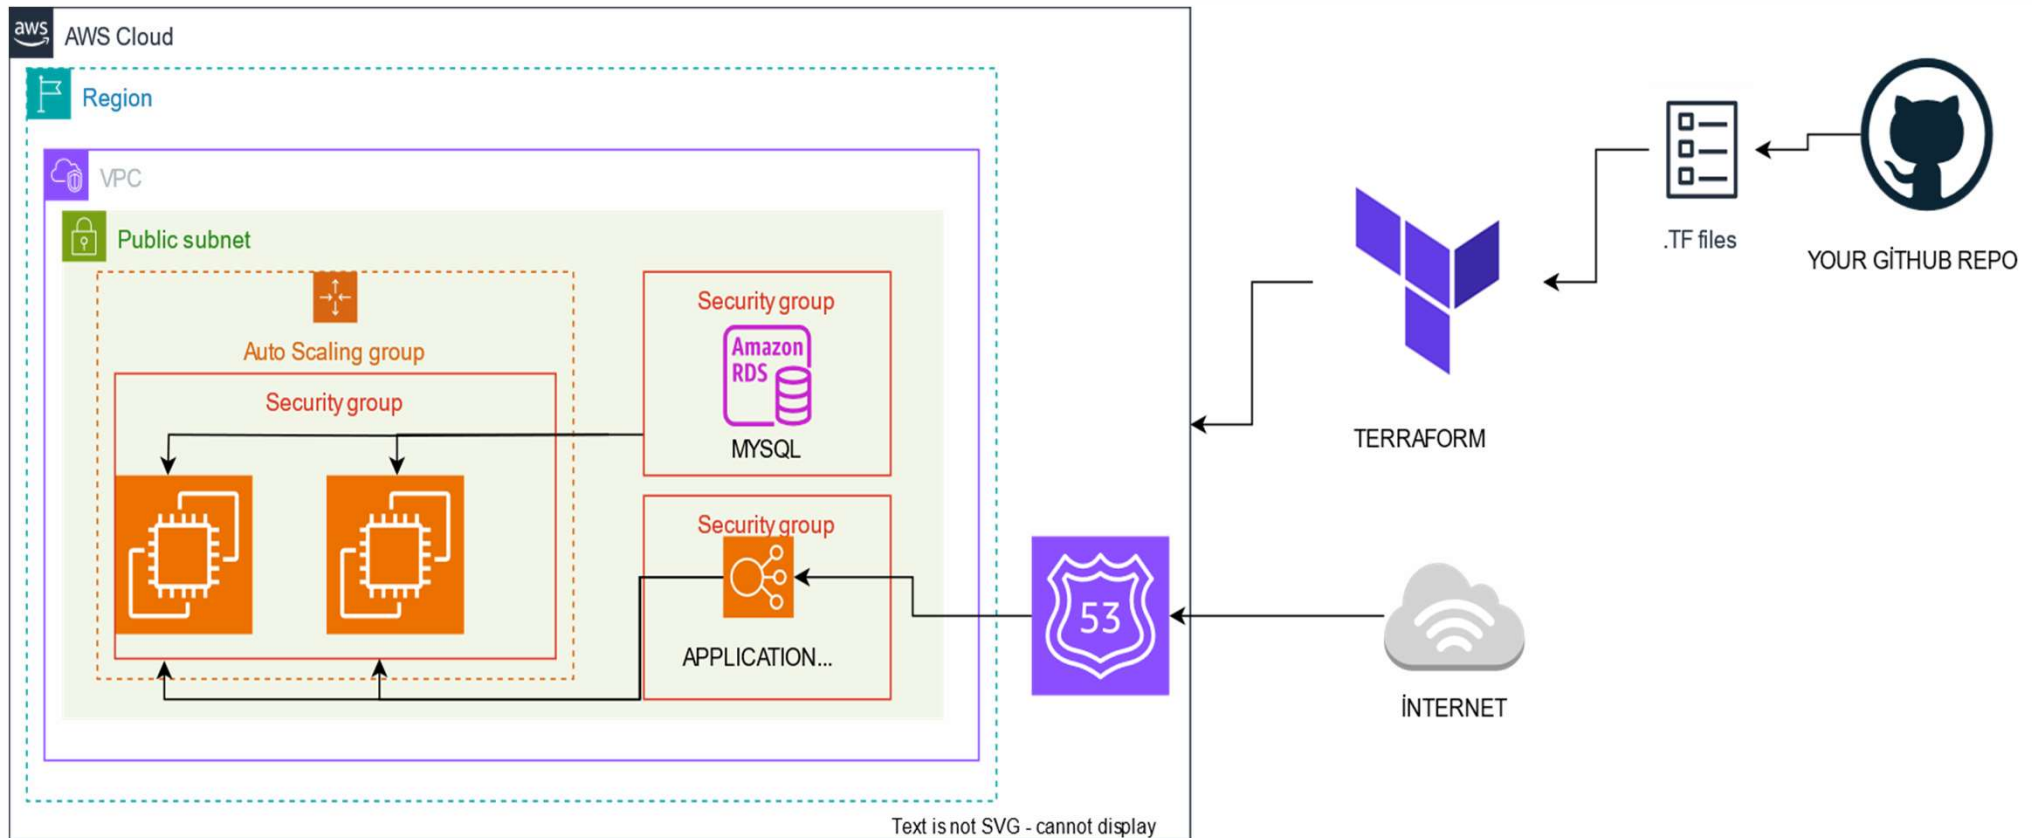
aws AWS Cloud

Region

VPC

Public subnet

Auto Scaling group

Security group

Security group

Amazon RDS

MYSQL

Security group

APPLICATION...

53

TERRAFORM

.TF files

YOUR GİTHUB REPO

İNTERNET

Text is not SVG - cannot display